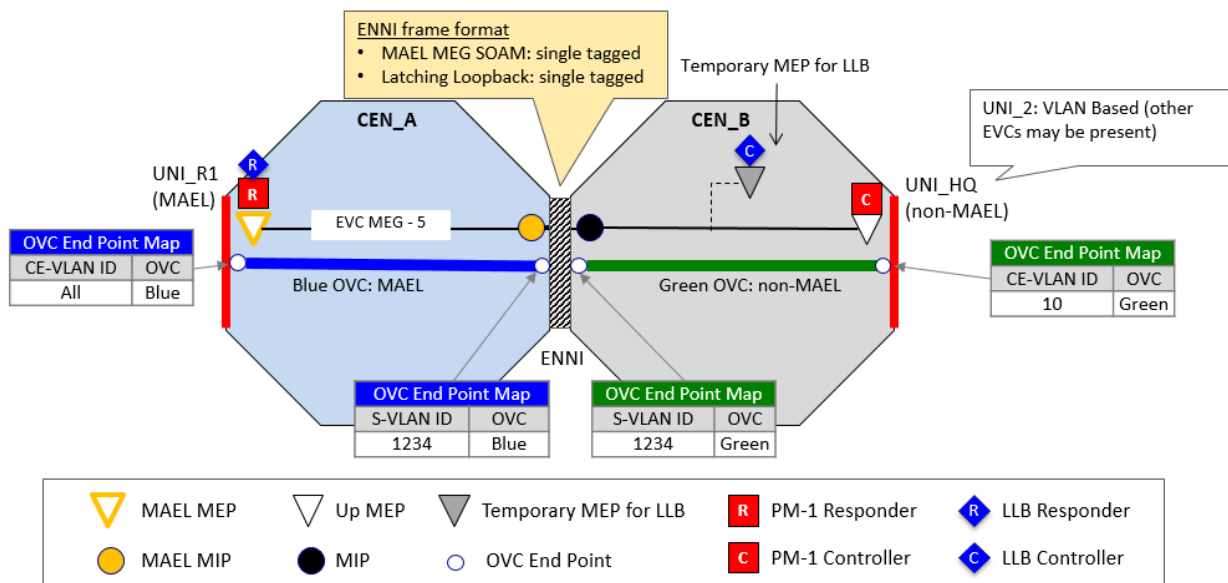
ENNI frame format
• MAEL MEG SOAM: single tagged
• Latching Loopback: single tagged

Temporary MEP for LLB

UNI_2: VLAN Based (other EVCs may be present)

CEN_A

CEN_B

R

C

UNI_R1 (MAEL)

R

C

UNI_HQ (non-MAEL)

EVC MEG - 5

| OVC End Point Map | |
|---|---|
| CE-VLAN ID | OVC |
| All | Blue |

Blue OVC: MAEL

Green OVC: non-MAEL

| OVC End Point Map | |
|---|---|
| CE-VLAN ID | OVC |
| 10 | Green |

ENNI

| OVC End Point Map | |
|---|---|
| S-VLAN ID | OVC |
| 1234 | Blue |

| OVC End Point Map | |
|---|---|
| S-VLAN ID | OVC |
| 1234 | Green |

MAEL MEP
Up MEP
Temporary MEP for LLB
R PM-1 Responder
R LLB Responder
MAEL MIP
MIP
OVC End Point
C PM-1 Controller
C LLB Controller